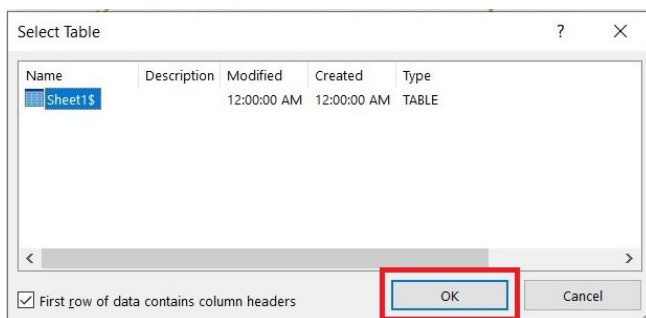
Select Table

?

×

| Name | Description | Modified | Created | Type |
|---|---|---|---|---|
| Sheet1$ | | 12:00:00 AM | 12:00:00 AM | TABLE |

<

>

First row of data contains column headers

OK

Cancel